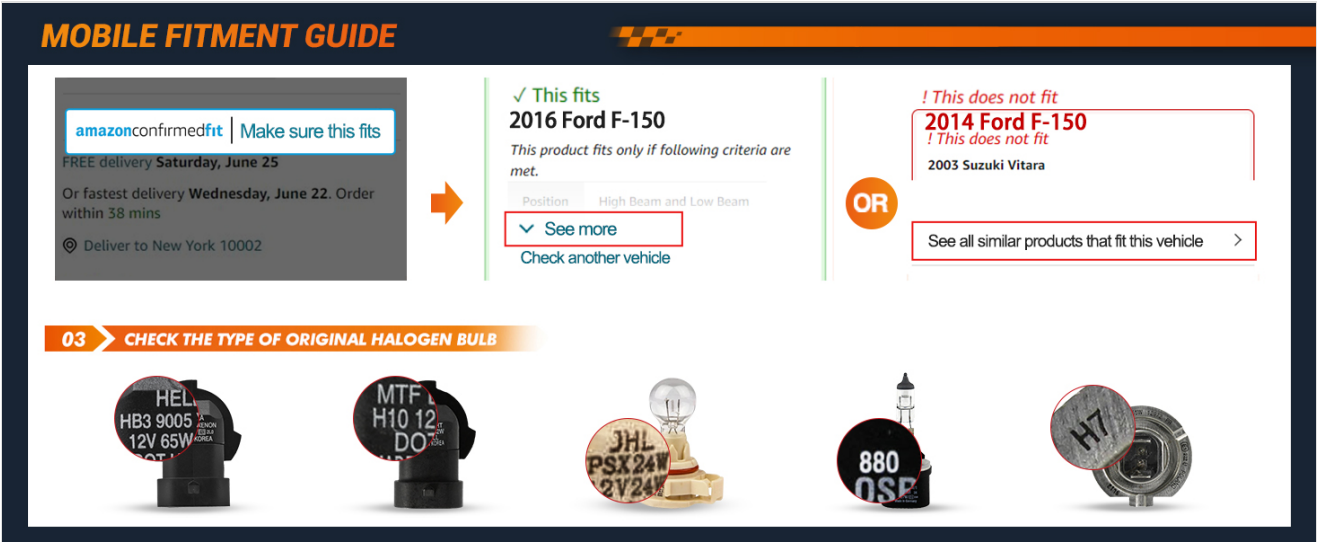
MOBILE FITMENT GUIDE

amazonconfirmedfit | Make sure this fits
FREE delivery Saturday, June 25
Or fastest delivery Wednesday, June 22. Order within 38 mins
Deliver to New York 10002

✓ This fits
2016 Ford F-150
This product fits only if following criteria are met.
Position High Beam and Low Beam
See more
Check another vehicle

OR

! This does not fit
2014 Ford F-150
! This does not fit
2003 Suzuki Vitara
See all similar products that fit this vehicle

03 CHECK THE TYPE OF ORIGINAL HALOGEN BULB

HELL
HB3 9005
12V 65W

MTF
H10 12
DO

JHL
PSX24W
12V24W

880
OSR

H7